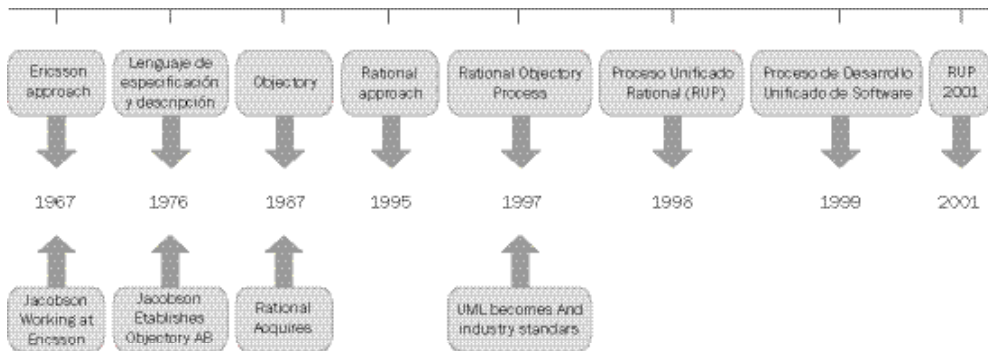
Ericsson approach

Lenguaje de especificación y descripción

Objectory

Rational approach

Rational Objectory Process

Proceso Unificado Rational (RUP)

Proceso de Desarrollo Unificado de Software

RUP 2001

1967

1976

1987

1995

1997

1998

1999

2001

Jacobson Working at Ericsson

Jacobson Etablishes Objectory AB

Rational Acquires

UML becomes And industry standars